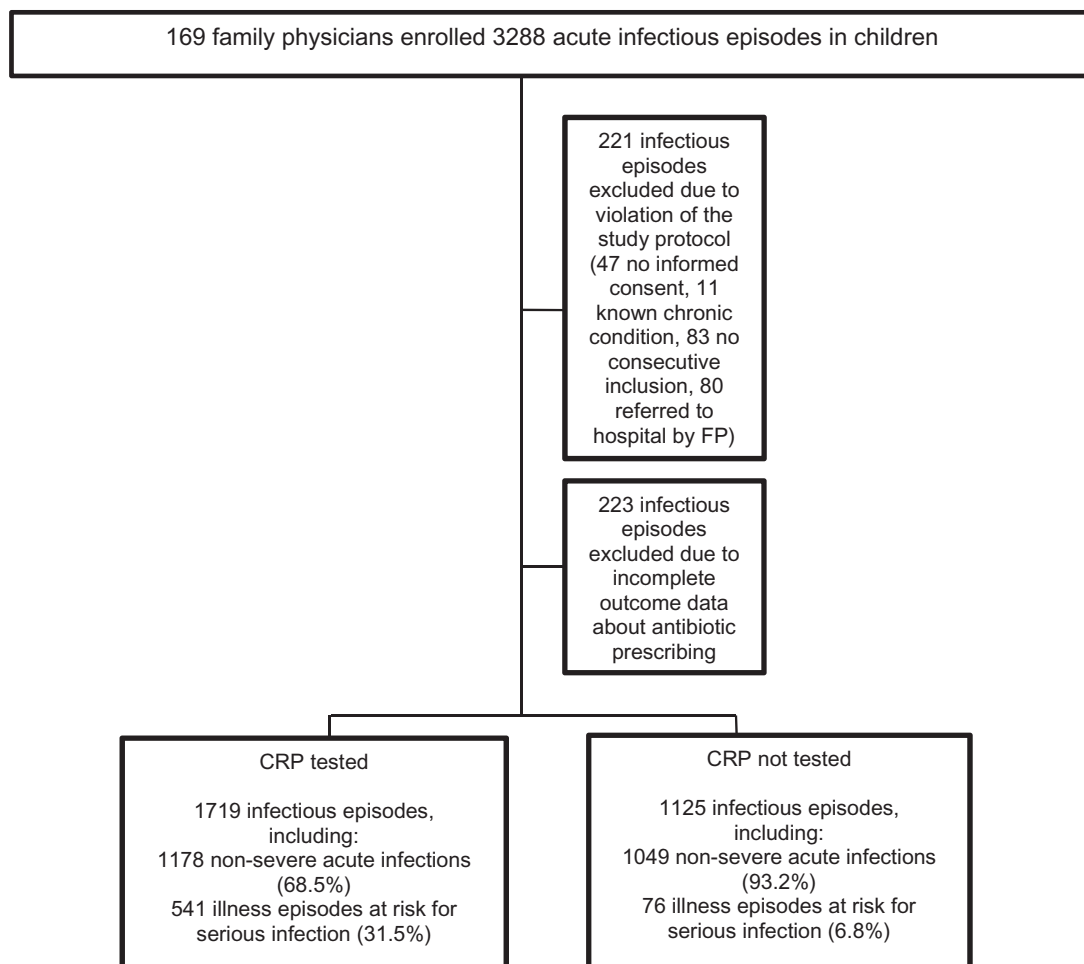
169 family physicians enrolled 3288 acute infectious episodes in children

221 infectious episodes excluded due to violation of the study protocol (47 no informed consent, 11 known chronic condition, 83 no consecutive inclusion, 80 referred to hospital by FP)

223 infectious episodes excluded due to incomplete outcome data about antibiotic prescribing

CRP tested

1719 infectious episodes, including:
1178 non-severe acute infections (68.5%)
541 illness episodes at risk for serious infection (31.5%)

CRP not tested

1125 infectious episodes, including:
1049 non-severe acute infections (93.2%)
76 illness episodes at risk for serious infection (6.8%)